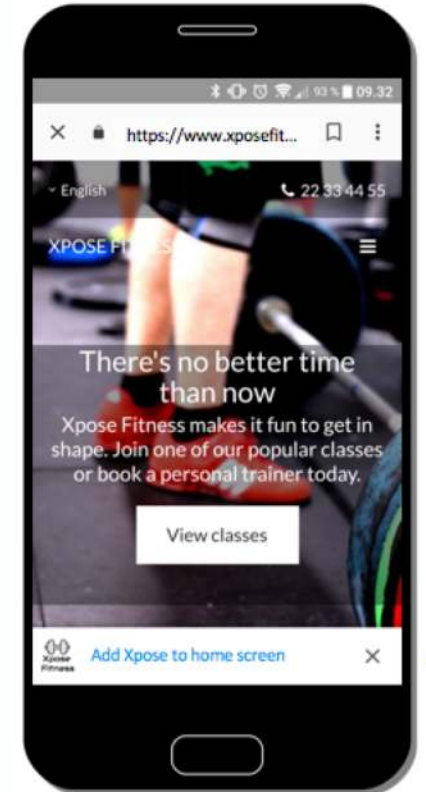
93 % 09.32

https://www.xposefit...

English

22 33 44 55

XPOSE FIT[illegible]

There's no better time than now

Xpose Fitness makes it fun to get in shape. Join one of our popular classes or book a personal trainer today.

View classes

Xpose Fitness

Add Xpose to home screen